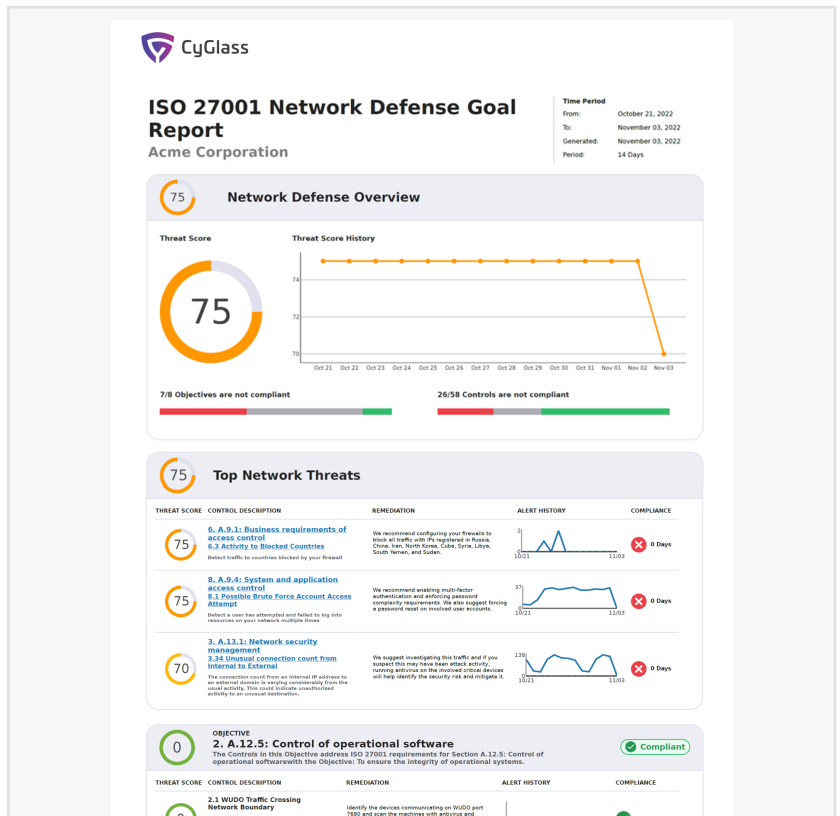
CyGlass

ISO 27001 Network Defense Goal Report
Acme Corporation

Time Period
From: October 21, 2022
To: November 03, 2022
Generated: November 03, 2022
Period: 14 Days

75 Network Defense Overview

Threat Score
75

Threat Score History
74
72
70
Oct 21 Oct 22 Oct 23 Oct 24 Oct 25 Oct 26 Oct 27 Oct 28 Oct 29 Oct 30 Oct 31 Nov 01 Nov 02 Nov 03

7/8 Objectives are not compliant

26/58 Controls are not compliant

75 Top Network Threats

| THREAT SCORE | CONTROL DESCRIPTION | REMEDIATION | ALERT HISTORY | COMPLIANCE |
|---|---|---|---|---|
| 75 | 6. A.9.1: Business requirements of access control 6.3 Activity to Blocked Countries Detect traffic to countries blocked by your firewall | We recommend configuring your firewalls to block all traffic with IPs registered in Russia, China, Iran, North Korea, Cuba, Syria, Libya, South Yemen, and Sudan. | 2 0 10/21 11/03 | 0 Days |
| 75 | 8. A.9.4: System and application access control 8.1 Possible Brute Force Account Access Attempt Detect a user has attempted and failed to log into resources on your network multiple times | We recommend enabling multi-factor authentication and enforcing password complexity requirements. We also suggest forcing a password reset on involved user accounts. | 37 0 10/21 11/03 | 0 Days |
| 70 | 3. A.13.1: Network security management 3.34 Unusual connection count from Internal to External The connection count from an internal IP address to an external domain is varying considerably from the usual activity. This could indicate unauthorized activity to an unusual destination. | We suggest investigating this traffic and if you suspect this may have been attack activity, running antivirus on the involved critical devices will help identify the security risk and mitigate it. | 138 0 10/21 11/03 | 0 Days |

0 OBJECTIVE
2. A.12.5: Control of operational software
The Controls in this Objective address ISO 27001 requirements for Section A.12.5: Control of operational softwarewith the Objective: To ensure the integrity of operational systems.
Compliant

| THREAT SCORE | CONTROL DESCRIPTION | REMEDIATION | ALERT HISTORY | COMPLIANCE |
|---|---|---|---|---|
| 0 | 2.1 WUDO Traffic Crossing Network Boundary | Identify the devices communicating on WUDO port 7680 and scan the machines with antivirus and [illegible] | | |